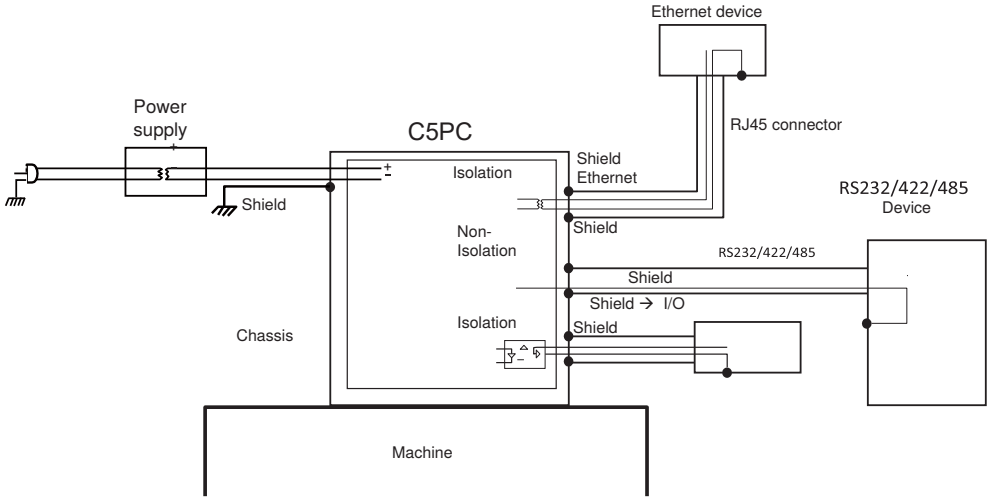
Ethernet device

RJ45 connector

Power supply

C5PC

+
-

Isolation

Shield Ethernet

Shield

Non-Isolation

Shield

RS232/422/485 Device

RS232/422/485

Shield

Shield → I/O

Isolation

Shield

Chassis

Machine